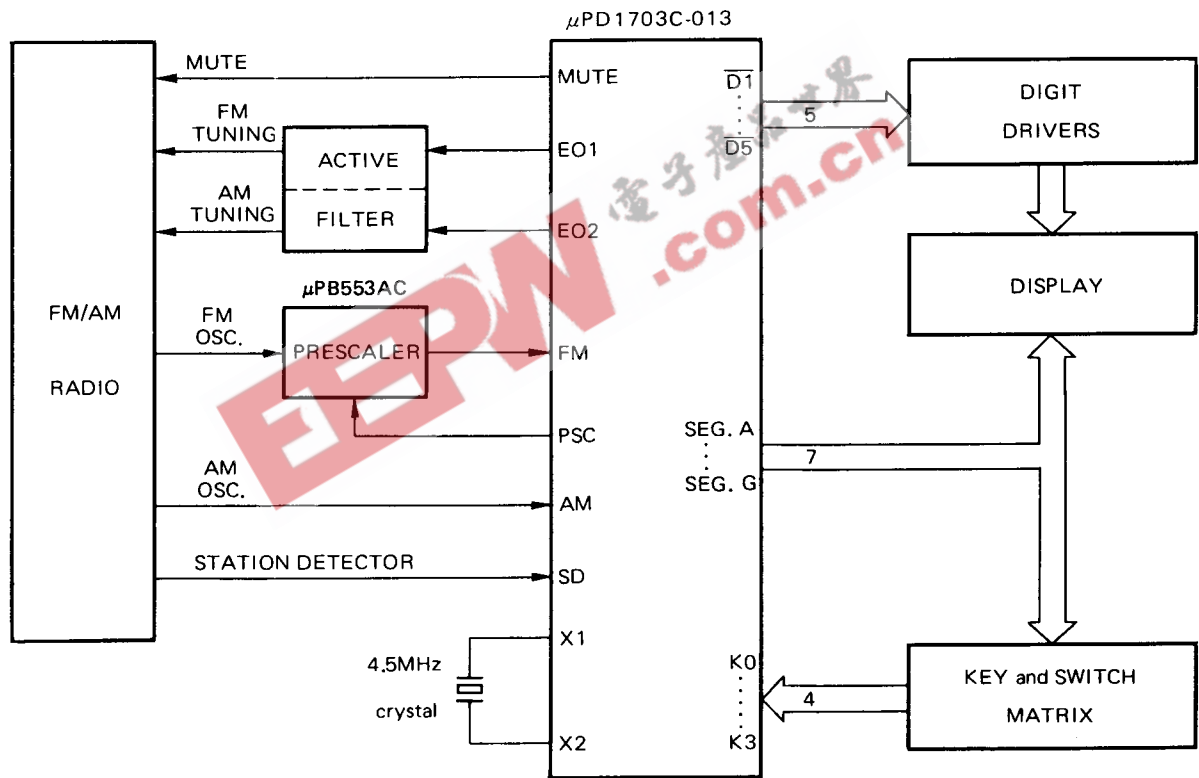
$\mu$PD1703C-013

FM/AM

RADIO

MUTE

FM TUNING

AM TUNING

ACTIVE

FILTER

$\mu$PB553AC

FM OSC.

PRESCALER

AM OSC.

STATION DETECTOR

4.5MHz crystal

MUTE

EO1

EO2

FM

PSC

AM

SD

X1

X2

$\overline{D1}$

$\overline{D5}$

5

SEG. A

SEG. G

7

K0

K3

4

DIGIT DRIVERS

DISPLAY

KEY and SWITCH MATRIX

EEPW .com.cn 電子產品世界